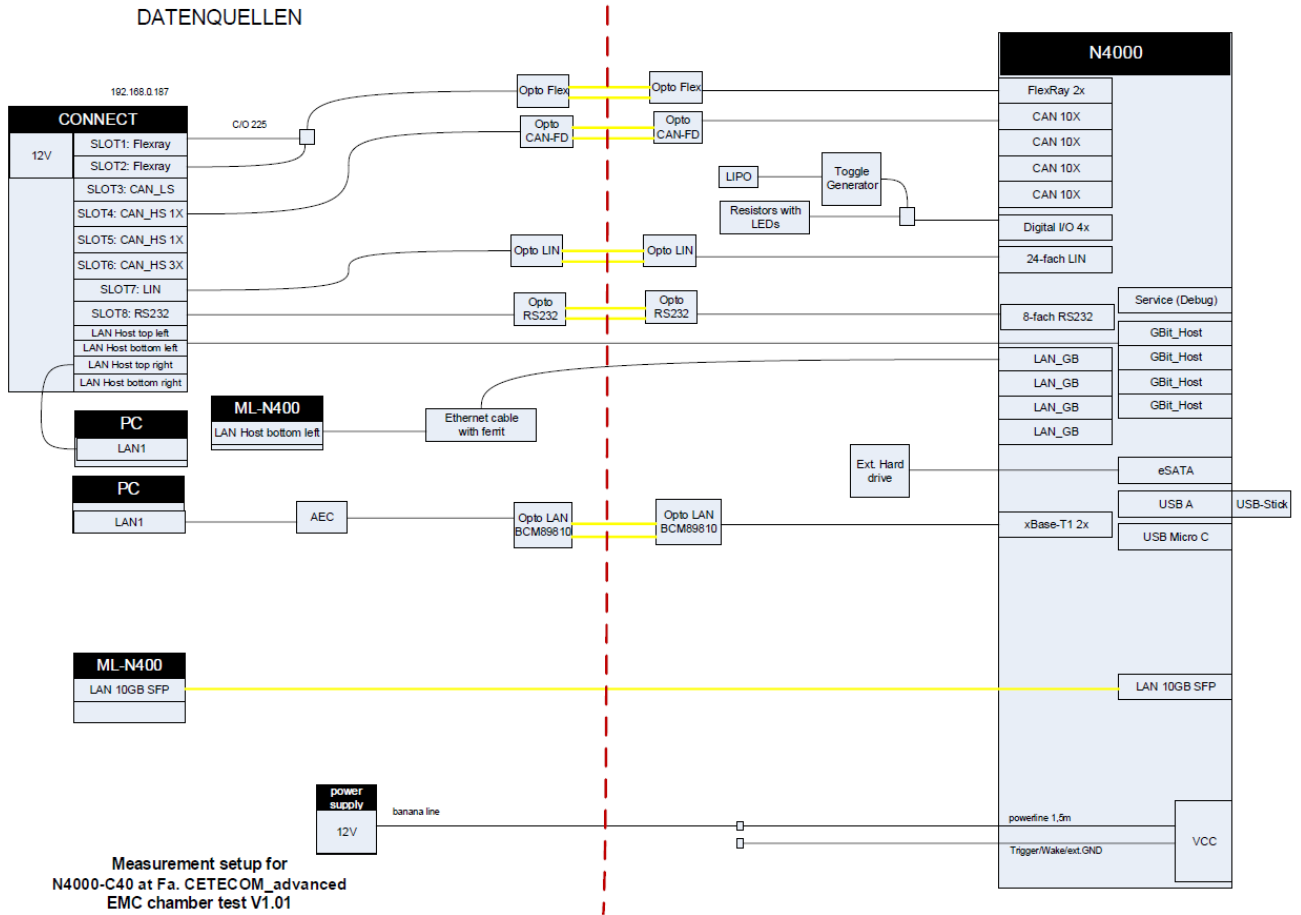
DATENQUELLEN

192.168.0.187

CONNECT

12V

SLOT1: Flexray
SLOT2: Flexray
SLOT3: CAN_LS
SLOT4: CAN_HS 1X
SLOT5: CAN_HS 1X
SLOT6: CAN_HS 3X
SLOT7: LIN
SLOT8: RS232
LAN Host top left
LAN Host bottom left
LAN Host top right
LAN Host bottom right

C/O 225

Opto Flex
Opto Flex
Opto CAN-FD
Opto CAN-FD
Opto LIN
Opto LIN
Opto RS232
Opto RS232

LIPO
Toggle Generator
Resistors with LEDs

N4000

FlexRay 2x
CAN 10X
CAN 10X
CAN 10X
CAN 10X
Digital I/O 4x
24-fach LIN
8-fach RS232
Service (Debug)
GBit_Host
GBit_Host
GBit_Host
GBit_Host
LAN_GB
LAN_GB
LAN_GB
LAN_GB

PC
LAN1

ML-N400
LAN Host bottom left

Ethernet cable with ferrit

Ext. Hard drive
eSATA
USB A
USB-Stick
USB Micro C

PC
LAN1

AEC

Opto LAN BCM89810
Opto LAN BCM89810

xBase-T1 2x

ML-N400
LAN 10GB SFP

LAN 10GB SFP

power supply
12V

banana line

powerline 1,5m
Trigger/Wake/ext.GND

VCC

Measurement setup for N4000-C40 at Fa. CETECOM_advanced EMC chamber test V1.01